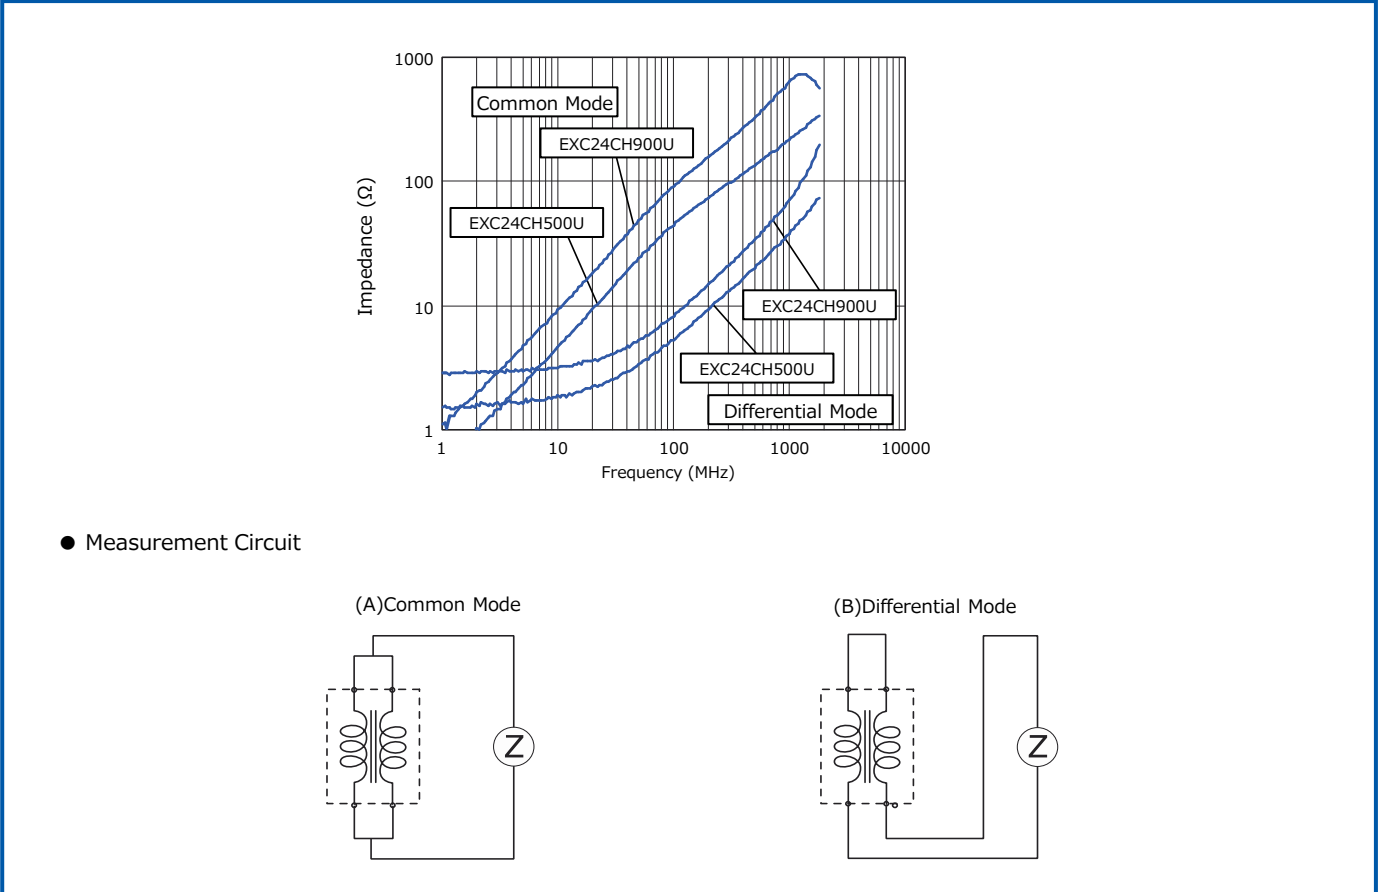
1000
100
10
1
Impedance (Ω)
Common Mode
EXC24CH900U
EXC24CH500U
EXC24CH900U
EXC24CH500U
Differential Mode
1
10
100
1000
10000
Frequency (MHz)

● Measurement Circuit

(A)Common Mode

Z

(B)Differential Mode

Z